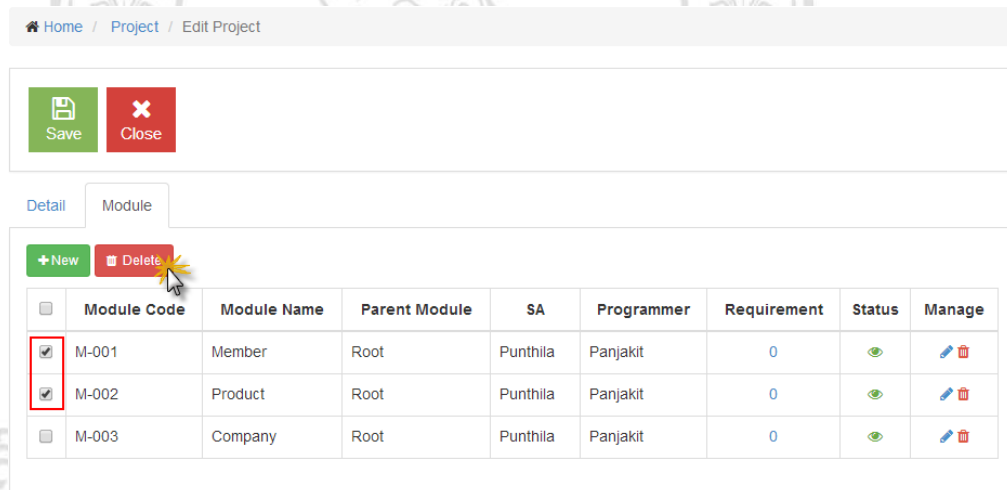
Home / Project / Edit Project

Save
Close

Detail
Module

New
Delete

| | Module Code | Module Name | Parent Module | SA | Programmer | Requirement | Status | Manage |
|---|---|---|---|---|---|---|---|---|
| | M-001 | Member | Root | Punthila | Panjakit | 0 | | |
| | M-002 | Product | Root | Punthila | Panjakit | 0 | | |
| | M-003 | Company | Root | Punthila | Panjakit | 0 | | |